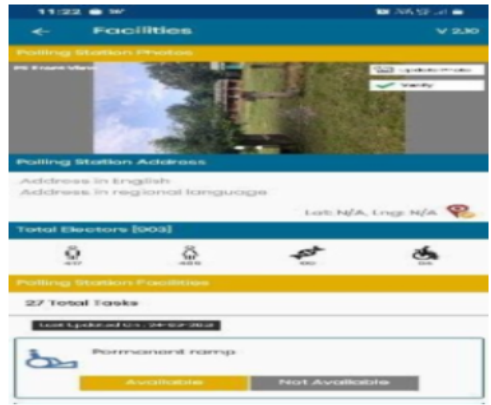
11:22

Facilities

V 2.30

Polling Station Photos

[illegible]

Update Photo

Verify

Polling Station Address

Address in English

Address in regional language

Lat: N/A, Lng: N/A

Total Electors [903]

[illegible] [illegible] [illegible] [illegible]

Polling Station Facilities

27 Total Tasks

Last Updated On : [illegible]

Permanent ramp

Available

Not Available